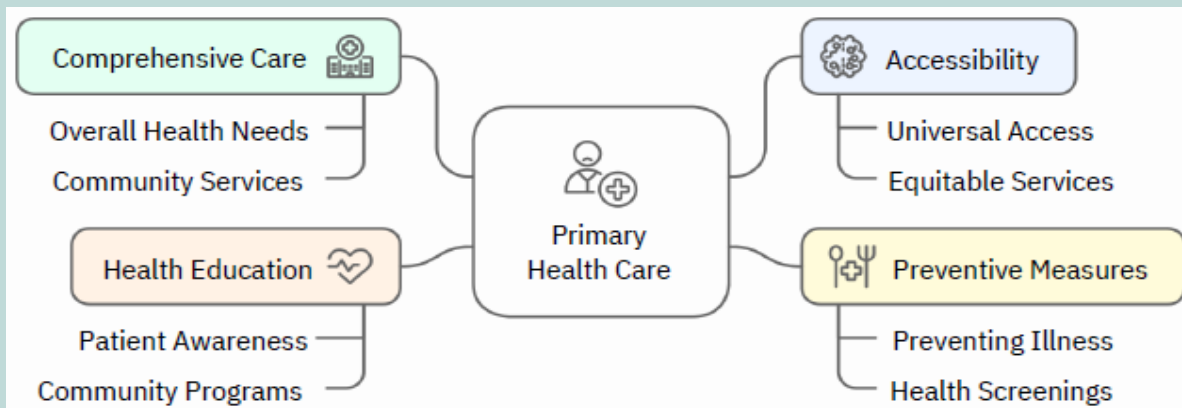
Comprehensive Care

Overall Health Needs

Community Services

Accessibility

Universal Access

Equitable Services

Primary Health Care

Health Education

Patient Awareness

Community Programs

Preventive Measures

Preventing Illness

Health Screenings